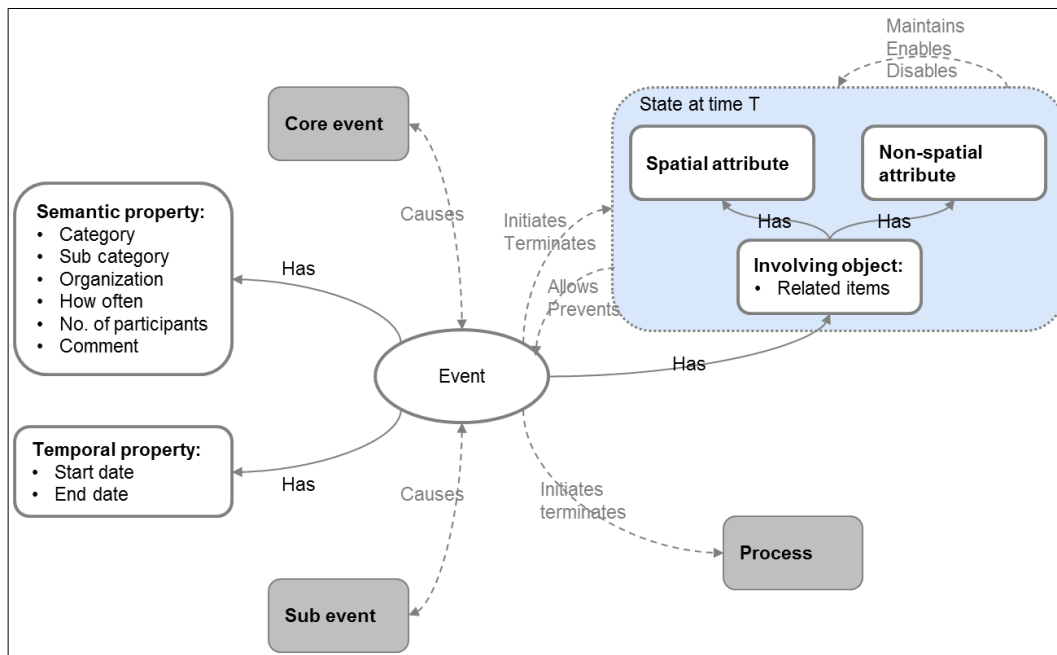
Maintains
Enables
Disables

Core event

State at time T

Spatial attribute

Non-spatial attribute

Semantic property:
• Category
• Sub category
• Organization
• How often
• No. of participants
• Comment

Causes

Initiates
Terminates

Has

Has

Has

Involving object:
• Related items

Allows
Prevents

Event

Has

Temporal property:
• Start date
• End date

Has

Causes

Initiates
terminates

Process

Sub event